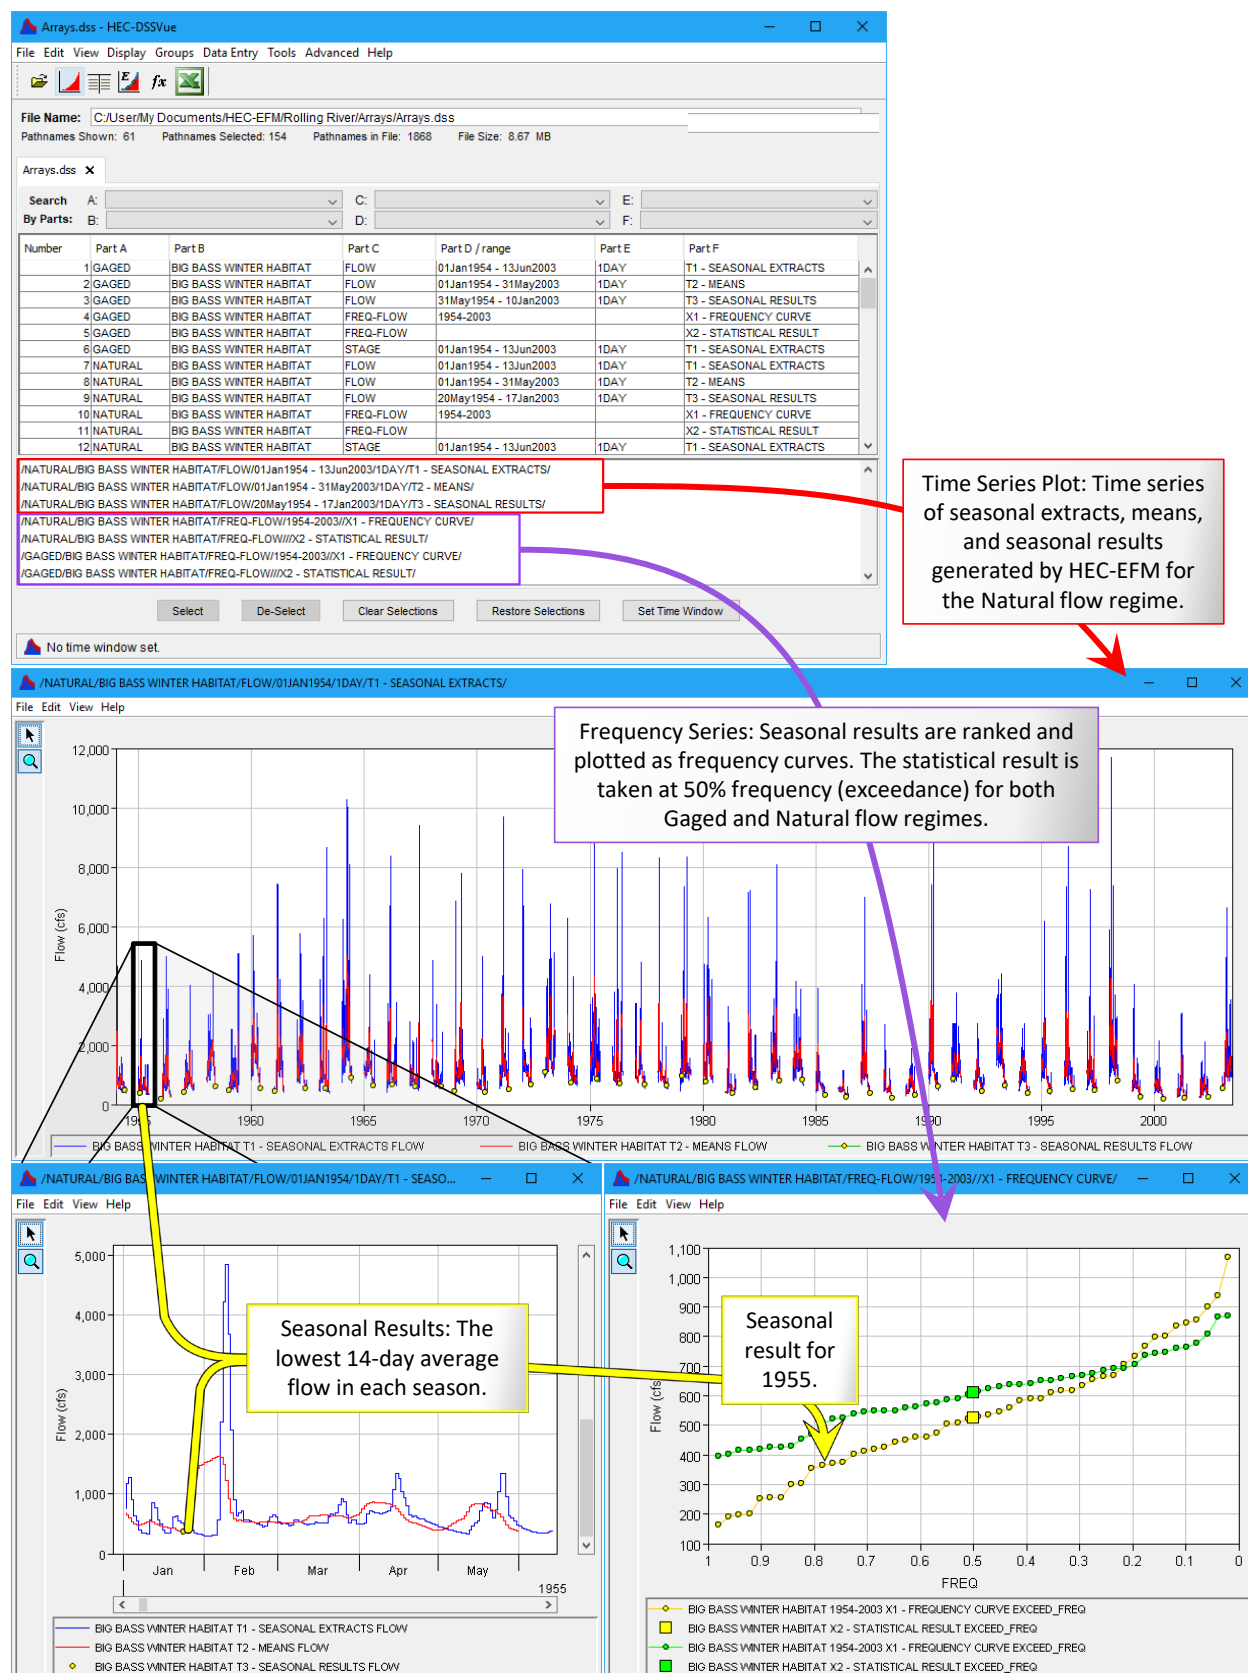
Arrays.dss - HEC-DSSVue

File Edit View Display Groups Data Entry Tools Advanced Help

File Name: C:/User/My Documents/HEC-EFM/Rolling River/Arrays/Arrays.dss
Pathnames Shown: 61 Pathnames Selected: 154 Pathnames in File: 1868 File Size: 8.67 MB

Arrays.dss

Search By Parts: A: B: C: D: E: F:

| Number | Part A | Part B | Part C | Part D / range | Part E | Part F |
|---|---|---|---|---|---|---|
| 1 | GAGED | BIG BASS WINTER HABITAT | FLOW | 01Jan1954 - 13Jun2003 | 1DAY | T1 - SEASONAL EXTRACTS |
| 2 | GAGED | BIG BASS WINTER HABITAT | FLOW | 01Jan1954 - 31May2003 | 1DAY | T2 - MEANS |
| 3 | GAGED | BIG BASS WINTER HABITAT | FLOW | 31May1954 - 10Jan2003 | 1DAY | T3 - SEASONAL RESULTS |
| 4 | GAGED | BIG BASS WINTER HABITAT | FREQ-FLOW | 1954-2003 | | X1 - FREQUENCY CURVE |
| 5 | GAGED | BIG BASS WINTER HABITAT | FREQ-FLOW | | | X2 - STATISTICAL RESULT |
| 6 | GAGED | BIG BASS WINTER HABITAT | STAGE | 01Jan1954 - 13Jun2003 | 1DAY | T1 - SEASONAL EXTRACTS |
| 7 | NATURAL | BIG BASS WINTER HABITAT | FLOW | 01Jan1954 - 13Jun2003 | 1DAY | T1 - SEASONAL EXTRACTS |
| 8 | NATURAL | BIG BASS WINTER HABITAT | FLOW | 01Jan1954 - 31May2003 | 1DAY | T2 - MEANS |
| 9 | NATURAL | BIG BASS WINTER HABITAT | FLOW | 20May1954 - 17Jan2003 | 1DAY | T3 - SEASONAL RESULTS |
| 10 | NATURAL | BIG BASS WINTER HABITAT | FREQ-FLOW | 1954-2003 | | X1 - FREQUENCY CURVE |
| 11 | NATURAL | BIG BASS WINTER HABITAT | FREQ-FLOW | | | X2 - STATISTICAL RESULT |
| 12 | NATURAL | BIG BASS WINTER HABITAT | STAGE | 01Jan1954 - 13Jun2003 | 1DAY | T1 - SEASONAL EXTRACTS |

/NATURAL/BIG BASS WINTER HABITAT/FLOW/01Jan1954 - 13Jun2003/1DAY/T1 - SEASONAL EXTRACTS/
/NATURAL/BIG BASS WINTER HABITAT/FLOW/01Jan1954 - 31May2003/1DAY/T2 - MEANS/
/NATURAL/BIG BASS WINTER HABITAT/FLOW/20May1954 - 17Jan2003/1DAY/T3 - SEASONAL RESULTS/
/NATURAL/BIG BASS WINTER HABITAT/FREQ-FLOW/1954-2003//X1 - FREQUENCY CURVE/
/NATURAL/BIG BASS WINTER HABITAT/FREQ-FLOW///X2 - STATISTICAL RESULT/
/GAGED/BIG BASS WINTER HABITAT/FREQ-FLOW/1954-2003//X1 - FREQUENCY CURVE/
/GAGED/BIG BASS WINTER HABITAT/FREQ-FLOW///X2 - STATISTICAL RESULT/

Select De-Select Clear Selections Restore Selections Set Time Window

No time window set.

Time Series Plot: Time series of seasonal extracts, means, and seasonal results generated by HEC-EFM for the Natural flow regime.

/NATURAL/BIG BASS WINTER HABITAT/FLOW/01JAN1954/1DAY/T1 - SEASONAL EXTRACTS/

File Edit View Help

Frequency Series: Seasonal results are ranked and plotted as frequency curves. The statistical result is taken at 50% frequency (exceedance) for both Gaged and Natural flow regimes.

12,000 10,000 8,000 6,000 4,000 2,000 0
Flow (cfs)
1955 1960 1965 1970 1975 1980 1985 1990 1995 2000

BIG BASS WINTER HABITAT T1 - SEASONAL EXTRACTS FLOW BIG BASS WINTER HABITAT T2 - MEANS FLOW BIG BASS WINTER HABITAT T3 - SEASONAL RESULTS FLOW

/NATURAL/BIG BASS WINTER HABITAT/FLOW/01JAN1954/1DAY/T1 - SEASO...

File Edit View Help

5,000 4,000 3,000 2,000 1,000 0
Flow (cfs)
Jan Feb Mar Apr May
1955

Seasonal Results: The lowest 14-day average flow in each season.

BIG BASS WINTER HABITAT T1 - SEASONAL EXTRACTS FLOW
BIG BASS WINTER HABITAT T2 - MEANS FLOW
BIG BASS WINTER HABITAT T3 - SEASONAL RESULTS FLOW

/NATURAL/BIG BASS WINTER HABITAT/FREQ-FLOW/1954-2003//X1 - FREQUENCY CURVE/

File Edit View Help

1,100 1,000 900 800 700 600 500 400 300 200 100
Flow (cfs)

Seasonal result for 1955.

1 0.9 0.8 0.7 0.6 0.5 0.4 0.3 0.2 0.1 0
FREQ

BIG BASS WINTER HABITAT 1954-2003 X1 - FREQUENCY CURVE EXCEED_FREQ
BIG BASS WINTER HABITAT X2 - STATISTICAL RESULT EXCEED_FREQ
BIG BASS WINTER HABITAT 1954-2003 X1 - FREQUENCY CURVE EXCEED_FREQ
BIG BASS WINTER HABITAT X2 - STATISTICAL RESULT EXCEED_FREQ